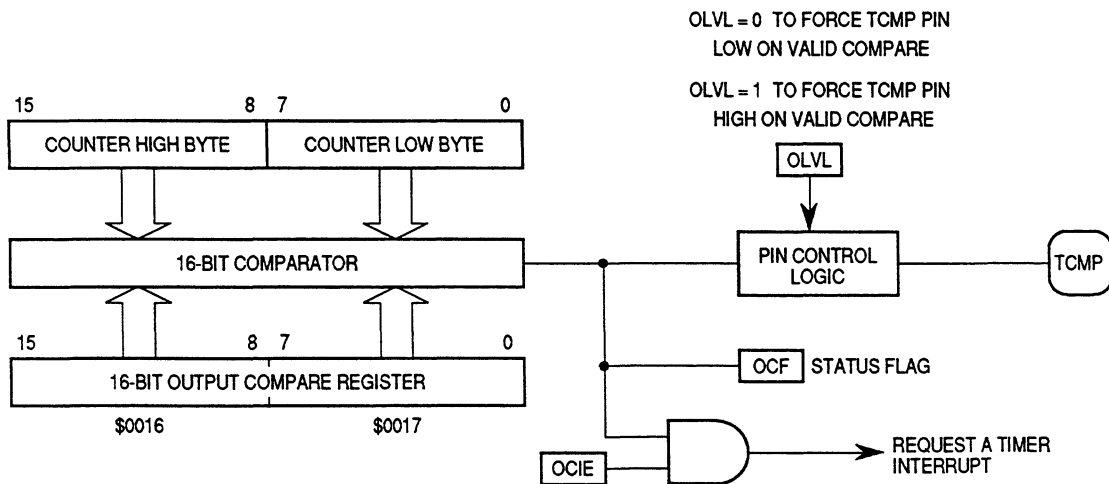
OLVL = 0 TO FORCE TCMP PIN LOW ON VALID COMPARE

OLVL = 1 TO FORCE TCMP PIN HIGH ON VALID COMPARE

15

8

7

0

COUNTER HIGH BYTE

COUNTER LOW BYTE

OLVL

16-BIT COMPARATOR

PIN CONTROL LOGIC

TCMP

15

8

7

0

16-BIT OUTPUT COMPARE REGISTER

OCF

STATUS FLAG

$0016

$0017

REQUEST A TIMER INTERRUPT

OCIE